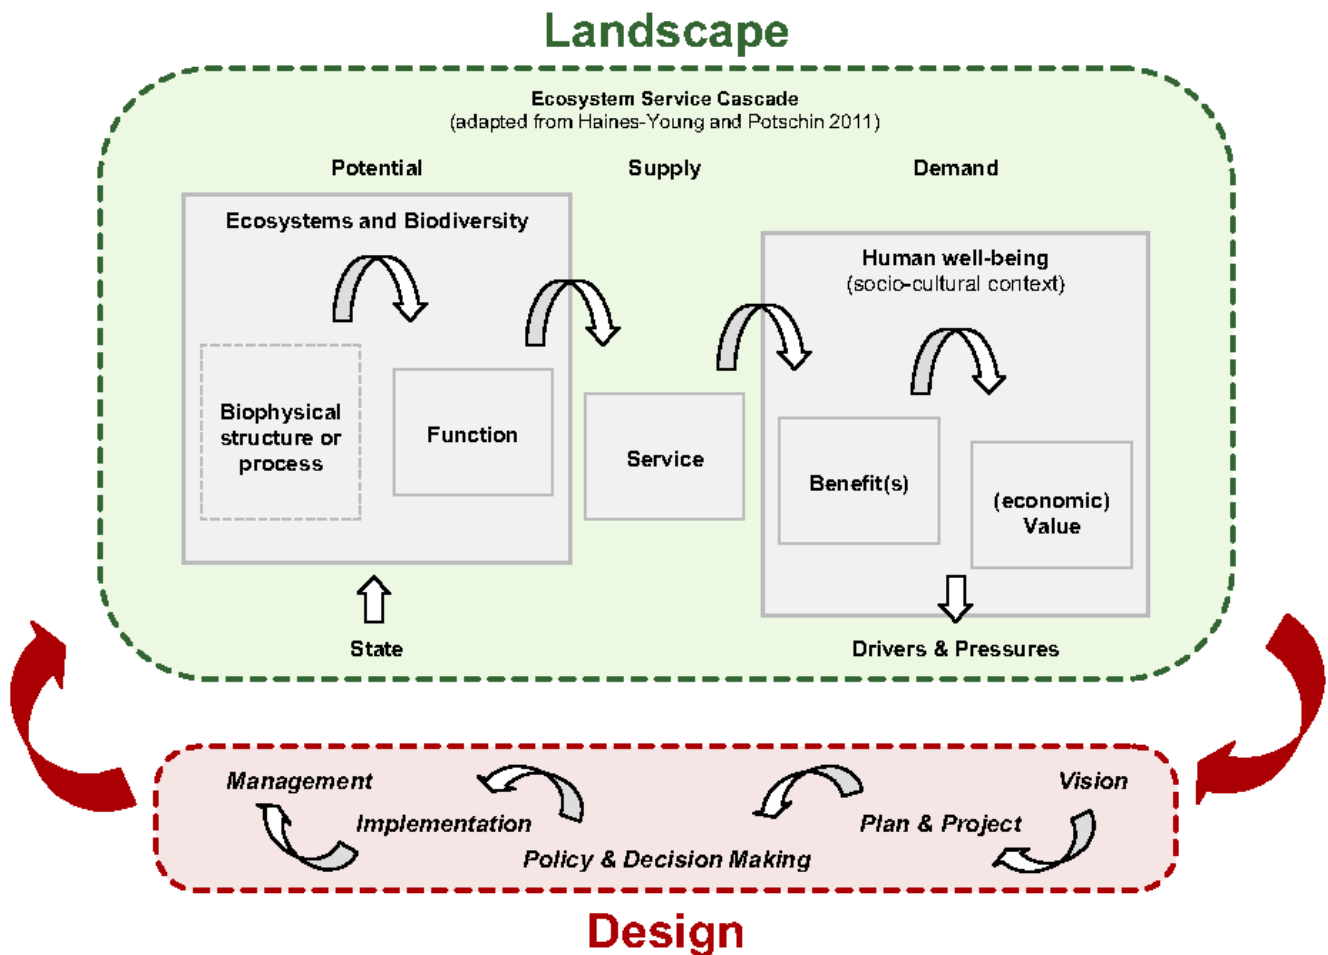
Landscape

Ecosystem Service Cascade
(adapted from Haines-Young and Potschin 2011)

Potential

Supply

Demand

Ecosystems and Biodiversity

Biophysical structure or process

Function

Service

Human well-being
(socio-cultural context)

Benefit(s)

(economic) Value

State

Drivers & Pressures

Management

Implementation

Policy & Decision Making

Plan & Project

Vision

Design